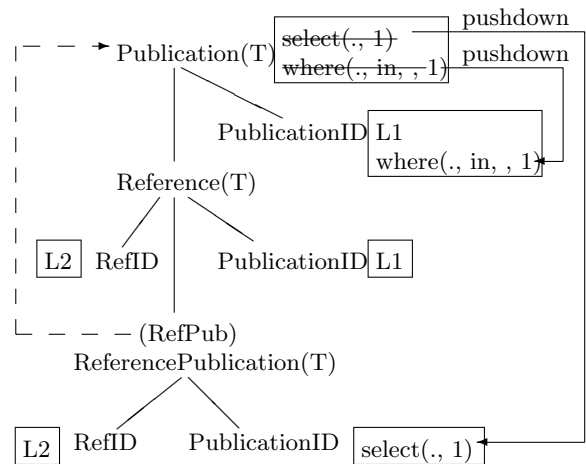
Publication(T)

select(., 1)
where(., in, , 1)

pushdown

pushdown

PublicationID

L1
where(., in, , 1)

Reference(T)

L2

RefID

PublicationID

L1

(RefPub)
ReferencePublication(T)

L2

RefID

PublicationID

select(., 1)